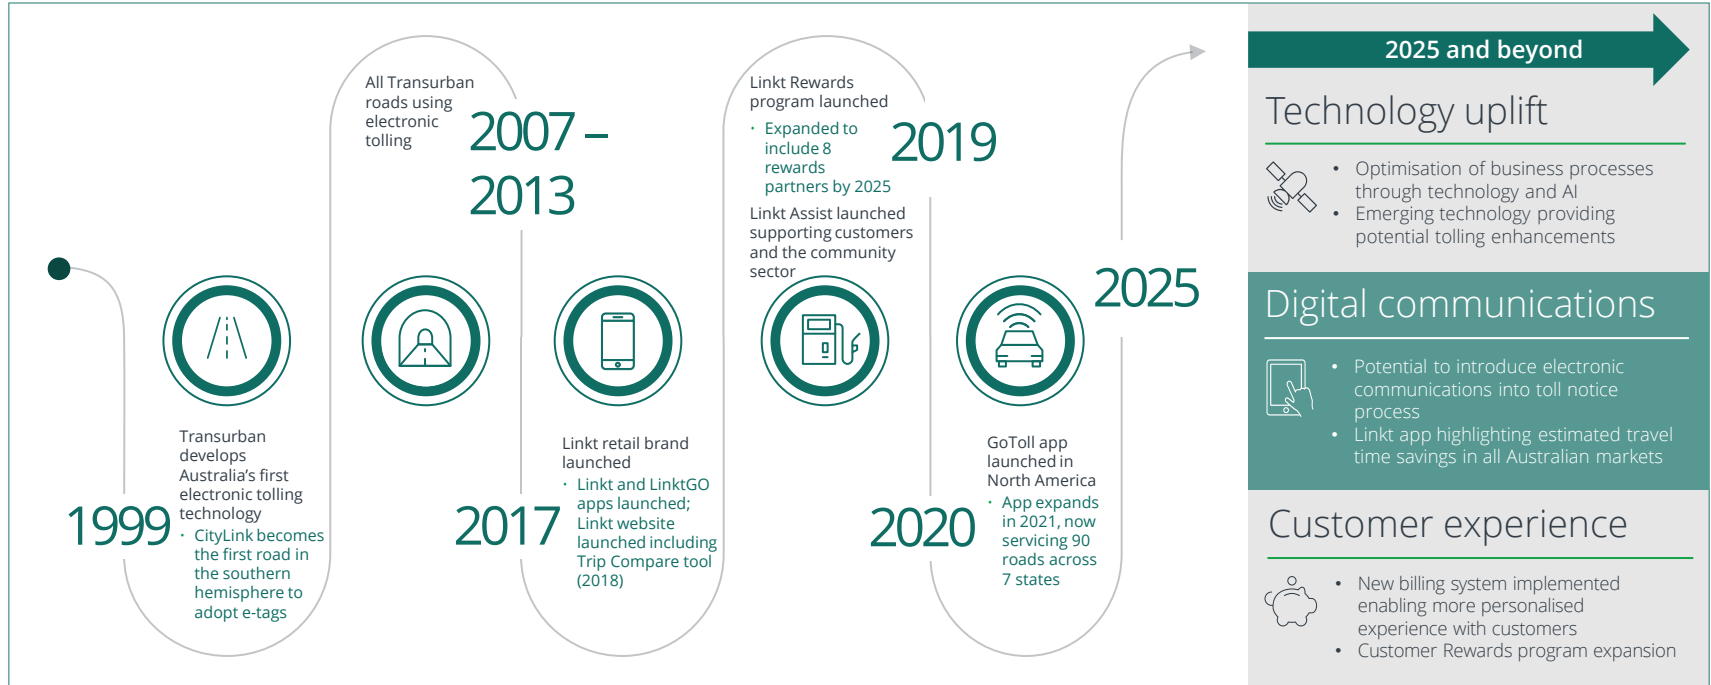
1999

Transurban develops Australia's first electronic tolling technology

• CityLink becomes the first road in the southern hemisphere to adopt e-tags

All Transurban roads using electronic tolling

2007 – 2013

2017

Linkt retail brand launched

• Linkt and LinktGO apps launched; Linkt website launched including Trip Compare tool (2018)

Linkt Rewards program launched

• Expanded to include 8 rewards partners by 2025

2019

Linkt Assist launched supporting customers and the community sector

2020

GoToll app launched in North America

• App expands in 2021, now servicing 90 roads across 7 states

2025

2025 and beyond

Technology uplift

• Optimisation of business processes through technology and AI
• Emerging technology providing potential tolling enhancements

Digital communications

• Potential to introduce electronic communications into toll notice process
• Linkt app highlighting estimated travel time savings in all Australian markets

Customer experience

• New billing system implemented enabling more personalised experience with customers
• Customer Rewards program expansion